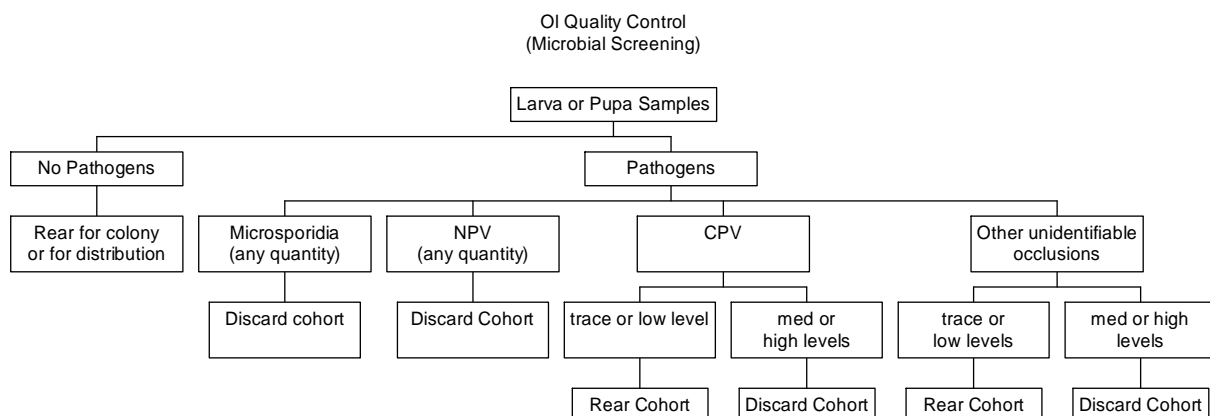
OI Quality Control
(Microbial Screening)

Larva or Pupa Samples

No Pathogens

Rear for colony or for distribution

Pathogens

Microsporidia (any quantity)

Discard cohort

NPV (any quantity)

Discard Cohort

CPV

trace or low level

Rear Cohort

med or high levels

Discard Cohort

Other unidentifiable occlusions

trace or low levels

Rear Cohort

med or high levels

Discard Cohort